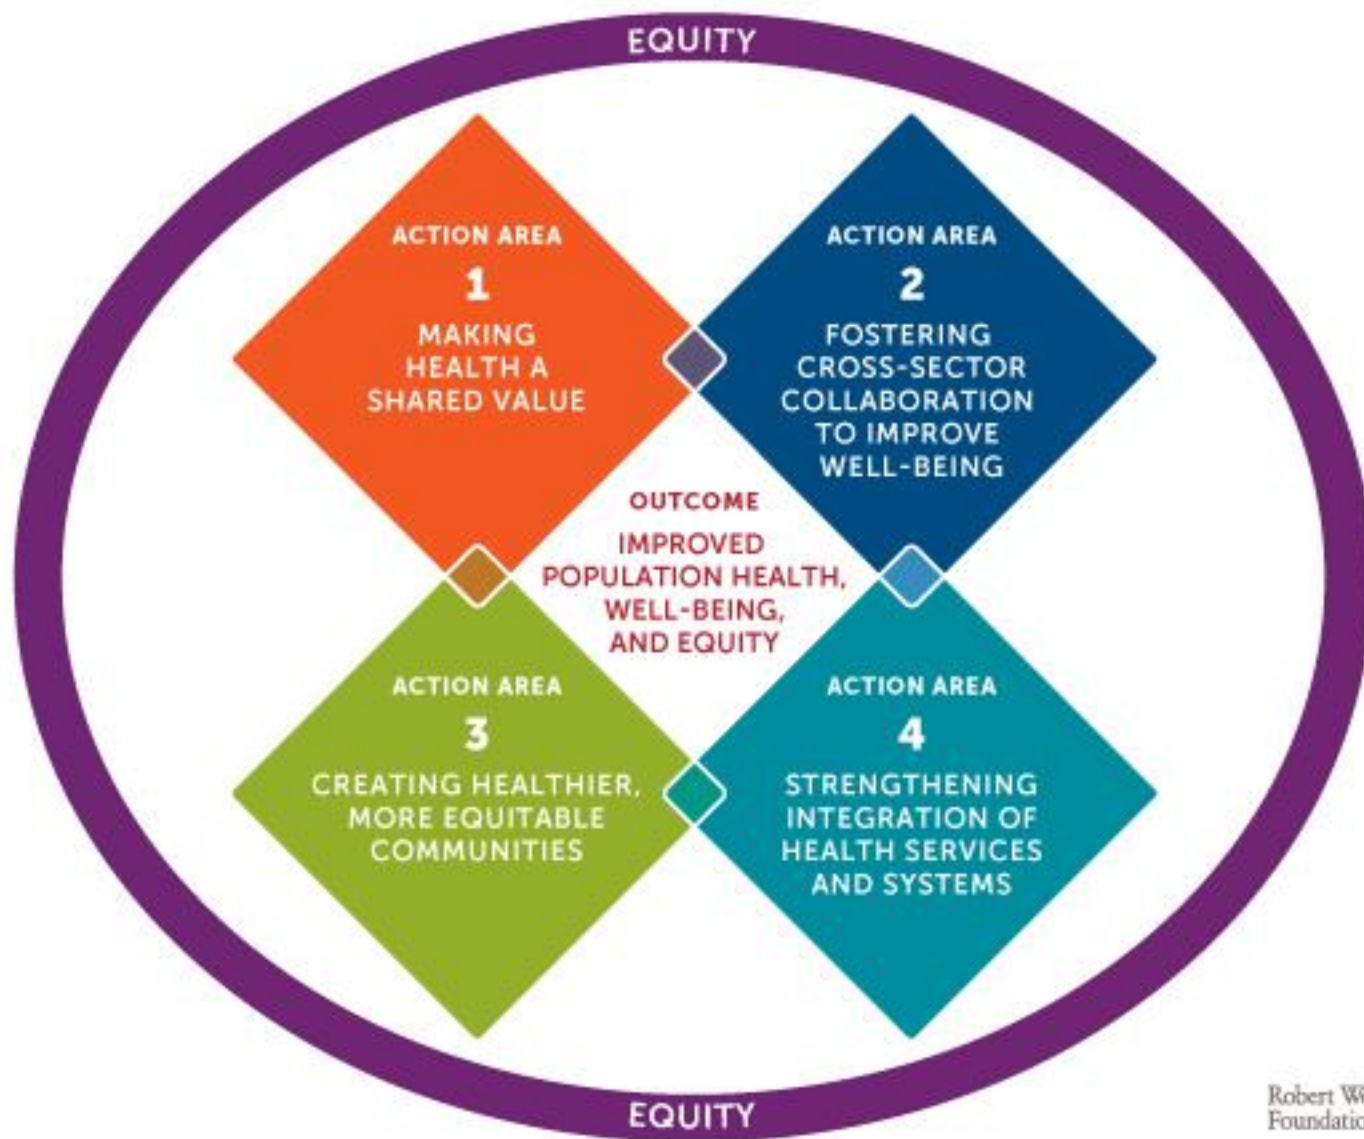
EQUITY

ACTION AREA
1
MAKING HEALTH A SHARED VALUE

ACTION AREA
2
FOSTERING CROSS-SECTOR COLLABORATION TO IMPROVE WELL-BEING

OUTCOME
IMPROVED POPULATION HEALTH, WELL-BEING, AND EQUITY

ACTION AREA
3
CREATING HEALTHIER, MORE EQUITABLE COMMUNITIES

ACTION AREA
4
STRENGTHENING INTEGRATION OF HEALTH SERVICES AND SYSTEMS

EQUITY

Robert W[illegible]
Foundatio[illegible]